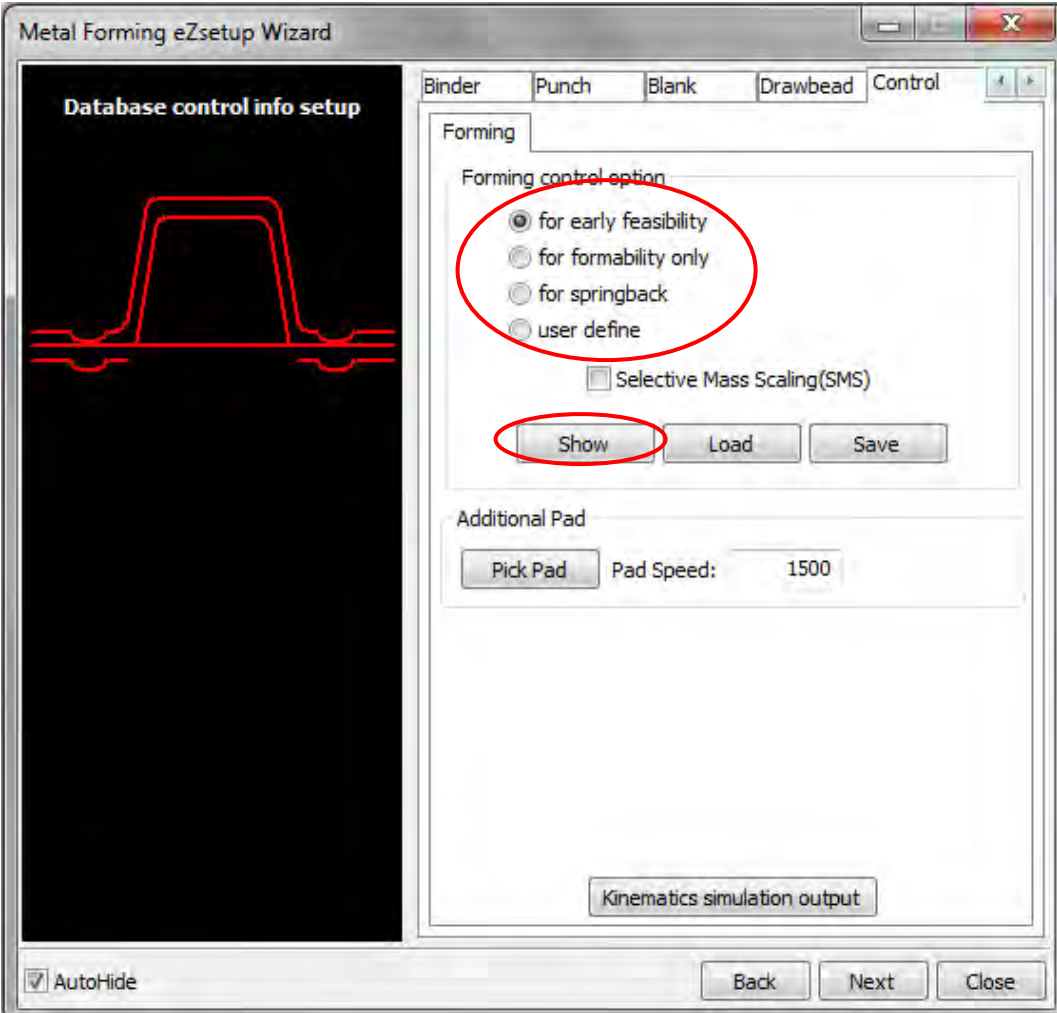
Metal Forming eZsetup Wizard

Database control info setup

Binder
Punch
Blank
Drawbead
Control

Forming

Forming control option
for early feasibility
for formability only
for springback
user define

Selective Mass Scaling(SMS)

Show
Load
Save

Additional Pad
Pick Pad
Pad Speed:
1500

Kinematics simulation output

AutoHide
Back
Next
Close